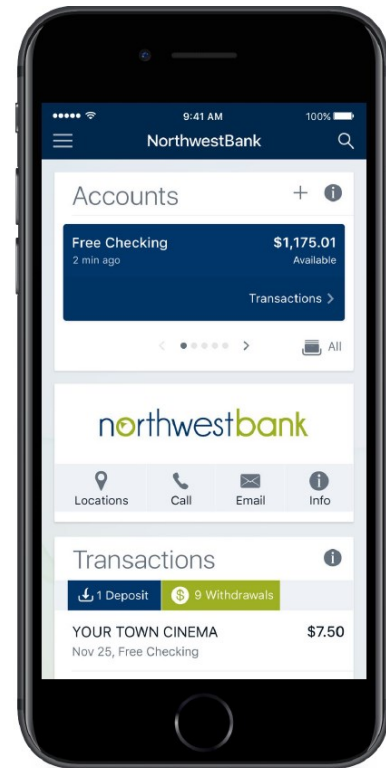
9:41 AM
100%

NorthwestBank

Accounts

Free Checking
2 min ago
$1,175.01
Available

Transactions >

All

northwestbank

Locations
Call
Email
Info

Transactions

1 Deposit
9 Withdrawals

YOUR TOWN CINEMA
Nov 25, Free Checking
$7.50